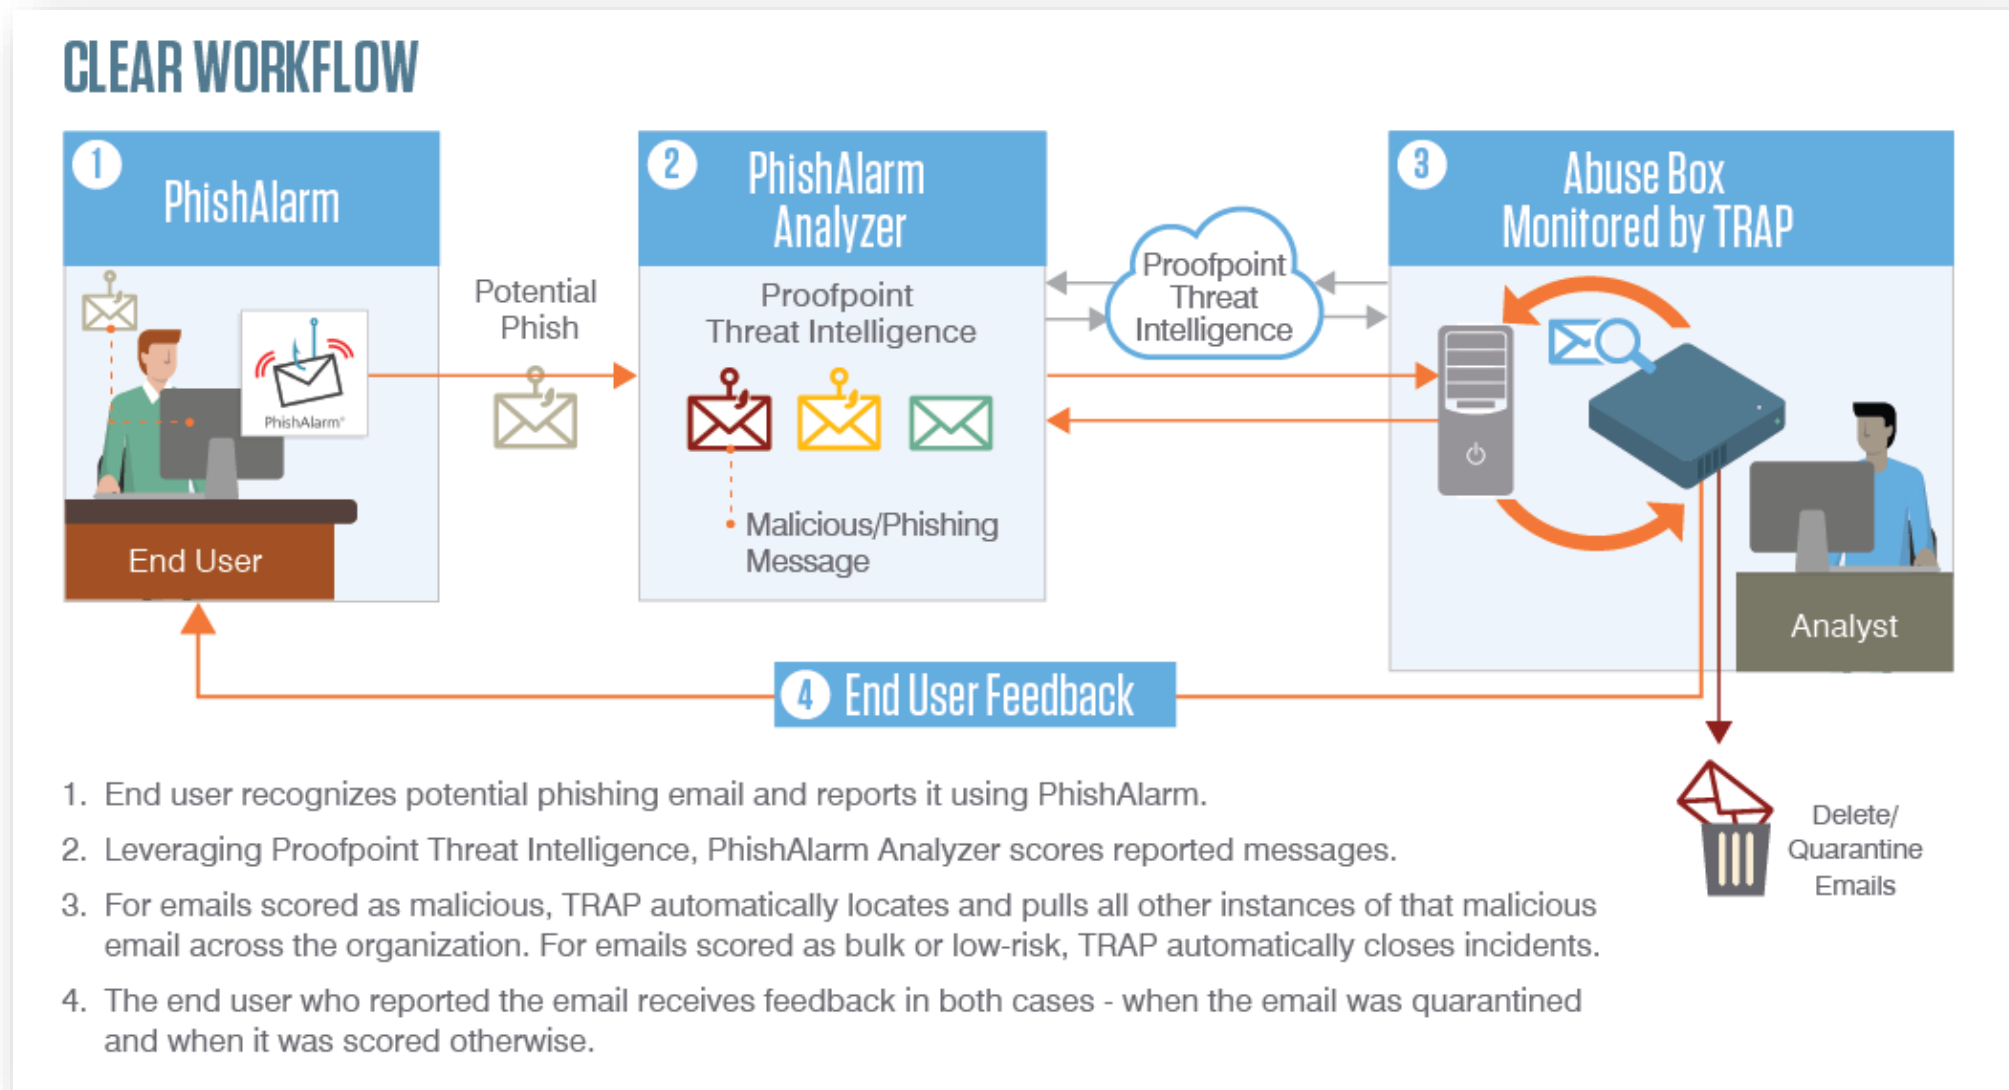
CLEAR WORKFLOW

1 PhishAlarm

PhishAlarm®

End User

Potential Phish

2 PhishAlarm Analyzer

Proofpoint Threat Intelligence

Malicious/Phishing Message

Proofpoint Threat Intelligence

3 Abuse Box Monitored by TRAP

Analyst

4 End User Feedback

Delete/ Quarantine Emails

1. End user recognizes potential phishing email and reports it using PhishAlarm.

2. Leveraging Proofpoint Threat Intelligence, PhishAlarm Analyzer scores reported messages.

3. For emails scored as malicious, TRAP automatically locates and pulls all other instances of that malicious email across the organization. For emails scored as bulk or low-risk, TRAP automatically closes incidents.

4. The end user who reported the email receives feedback in both cases - when the email was quarantined and when it was scored otherwise.